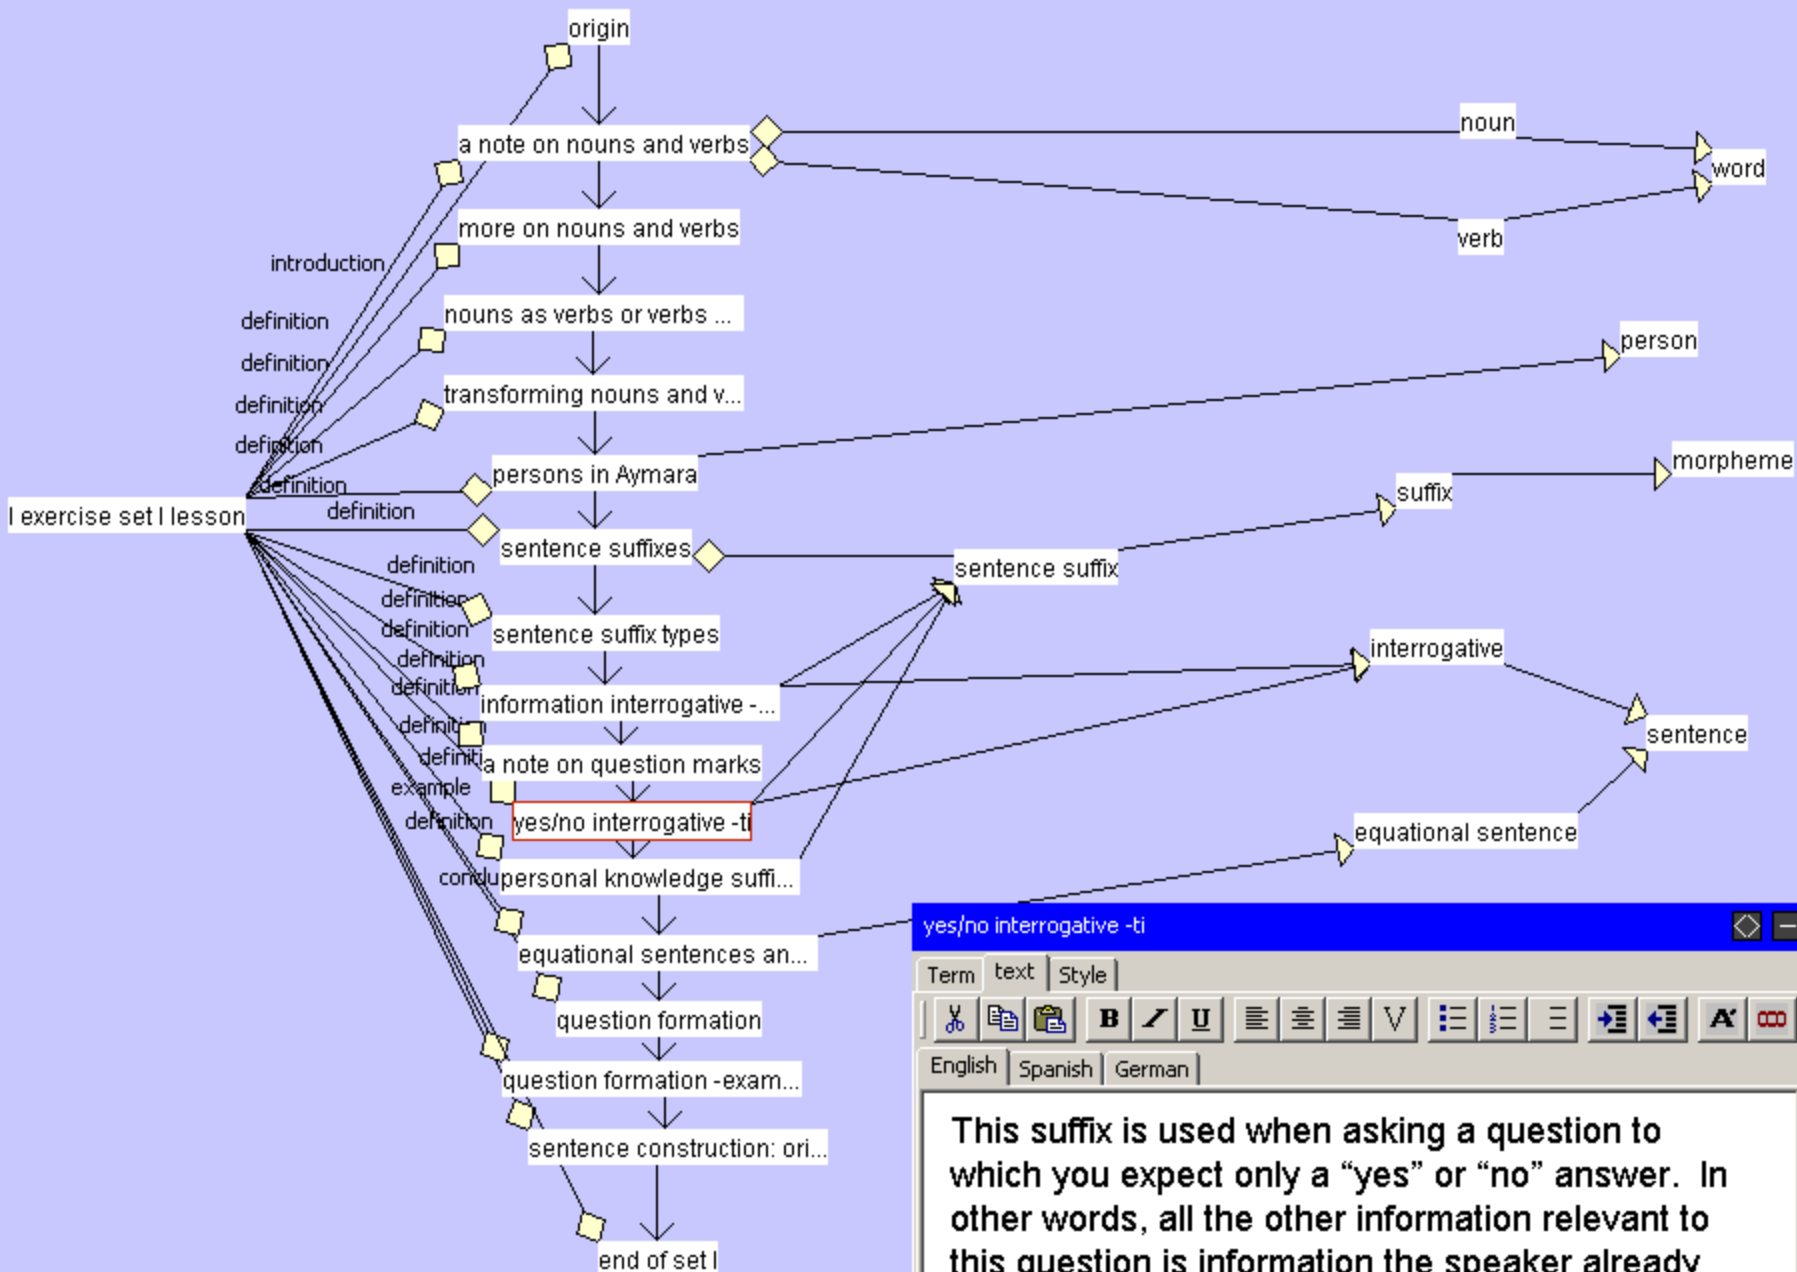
origin

a note on nouns and verbs

more on nouns and verbs

nouns as verbs or verbs ...

transforming nouns and v...

persons in Aymara

sentence suffixes

sentence suffix types

information interrogative -...

a note on question marks

yes/no interrogative -ti

personal knowledge suffi...

equational sentences an...

question formation

question formation -exam...

sentence construction: ori...

end of set I

I exercise set I lesson

introduction

definition

definition

definition

definition

definition

definition

definition

definition

definition

definition

definition

definition

definition

example

definition

cond

noun

word

verb

person

morpheme

suffix

sentence suffix

interrogative

sentence

equational sentence

yes/no interrogative -ti

Term | text | Style

English | Spanish | German

This suffix is used when asking a question to which you expect only a “yes” or “no” answer. In other words, all the other information relevant to this question is information the speaker already